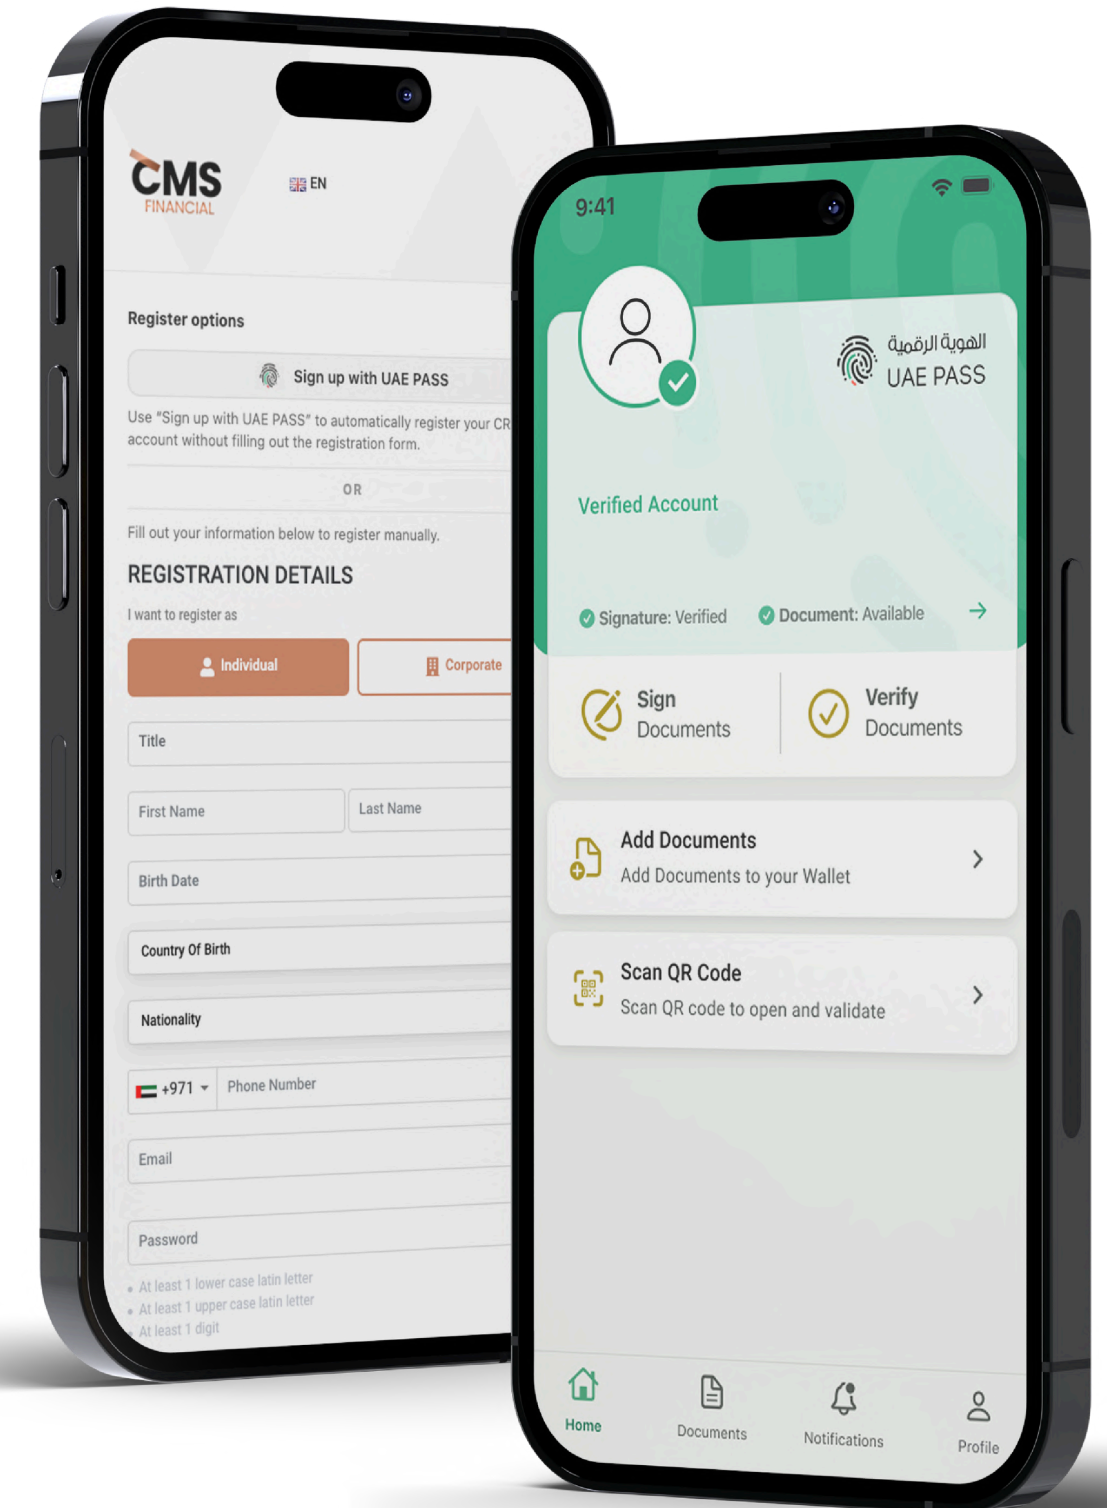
CMS FINANCIAL

EN

Register options

Sign up with UAE PASS

Use "Sign up with UAE PASS" to automatically register your CR account without filling out the registration form.

OR

Fill out your information below to register manually.

REGISTRATION DETAILS

I want to register as

Individual

Corporate

Title

First Name

Last Name

Birth Date

Country Of Birth

Nationality

+971

Phone Number

Email

Password

• At least 1 lower case latin letter
• At least 1 upper case latin letter
• At least 1 digit

9:41

الهوية الرقمية
UAE PASS

Verified Account

Signature: Verified

Document: Available

Sign Documents

Verify Documents

Add Documents
Add Documents to your Wallet

Scan QR Code
Scan QR code to open and validate

Home

Documents

Notifications

Profile